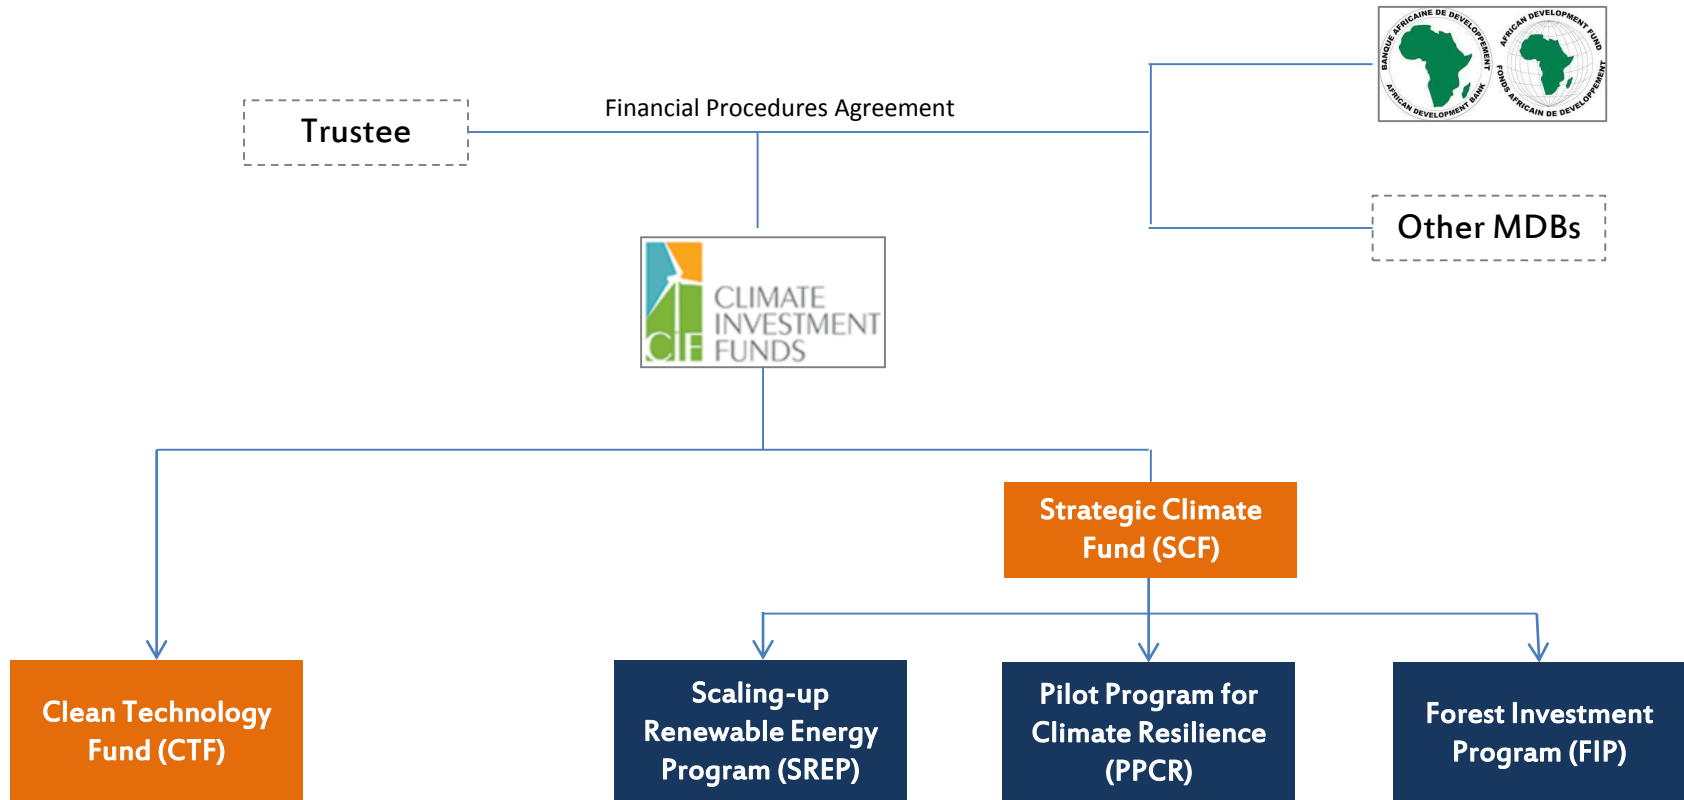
Trustee

Financial Procedures Agreement

BANQUE AFRICAINE DE DEVELOPPEMENT
AFRICAN DEVELOPMENT BANK

AFRICAN DEVELOPMENT FUND
FONDS AFRICAIN DE DEVELOPPEMENT

Other MDBs

CIF CLIMATE INVESTMENT FUNDS

Strategic Climate Fund (SCF)

Clean Technology Fund (CTF)

Scaling-up Renewable Energy Program (SREP)

Pilot Program for Climate Resilience (PPCR)

Forest Investment Program (FIP)